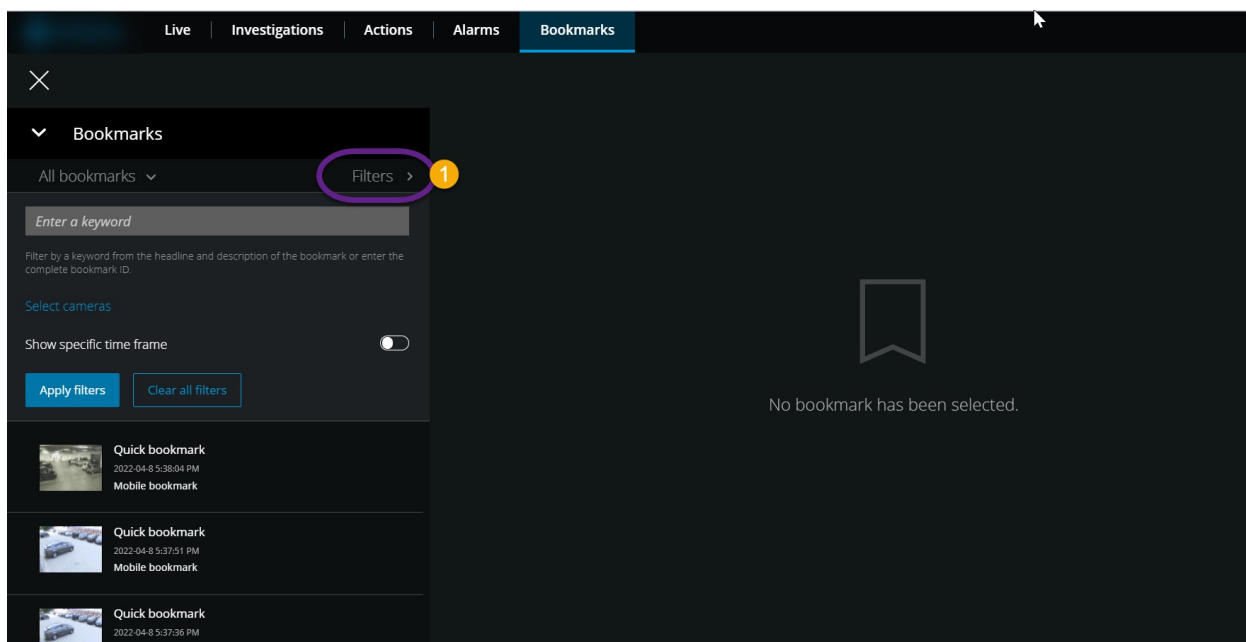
Live | Investigations | Actions | Alarms | Bookmarks

Bookmarks

All bookmarks

Filters

1

Enter a keyword

Filter by a keyword from the headline and description of the bookmark or enter the complete bookmark ID.

Select cameras

Show specific time frame

Apply filters

Clear all filters

Quick bookmark
2022-04-8 5:38:04 PM
Mobile bookmark

Quick bookmark
2022-04-8 5:37:51 PM
Mobile bookmark

Quick bookmark
2022-04-8 5:37:36 PM

No bookmark has been selected.